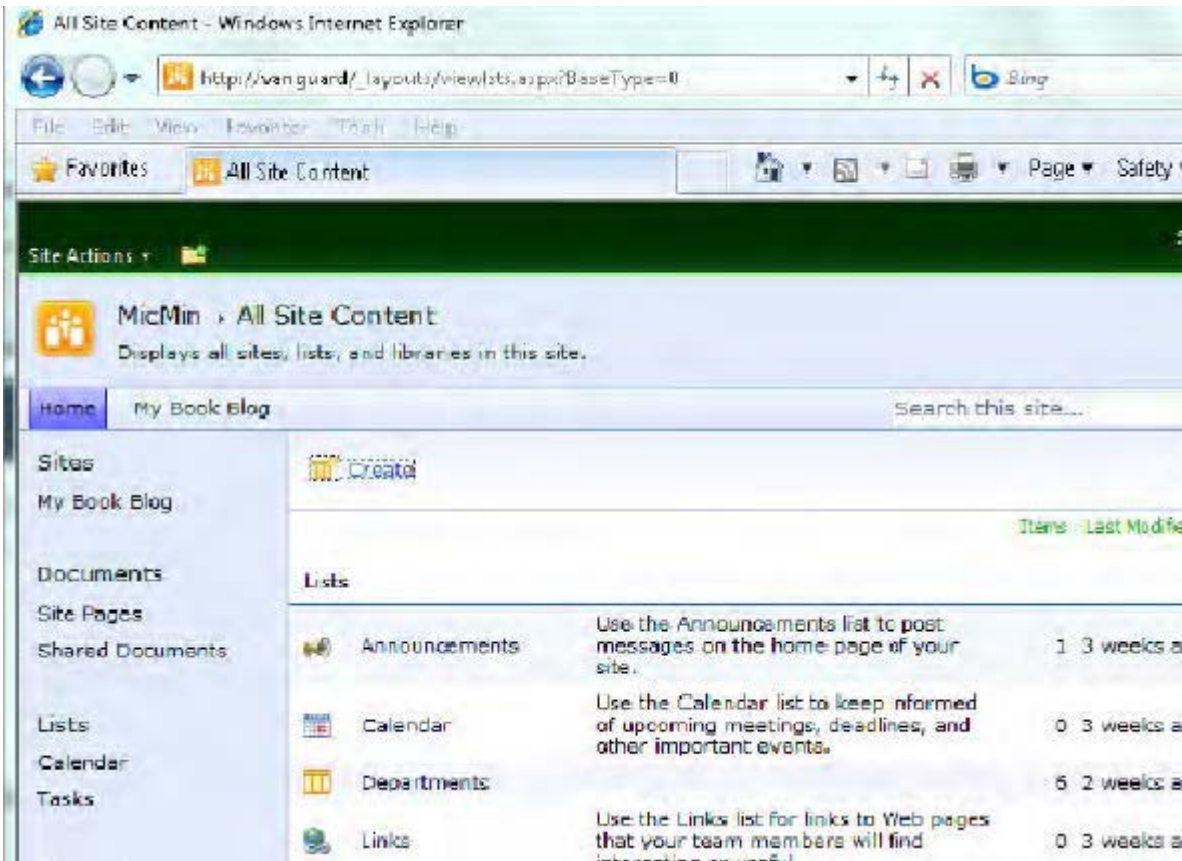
All Site Content - Windows Internet Explorer

http://vanguard/_layouts/viewlsts.aspx?BaseType=0

Bing

File Edit View Favorites Tools Help

Favorites All Site Content

Page ▾ Safety

Site Actions ▾

MicMin › All Site Content

Displays all sites, lists, and libraries in this site.

Home My Book Blog

Search this site...

Sites
My Book Blog

Documents
Site Pages
Shared Documents

Lists
Calendar
Tasks

Create

Items Last Modifie

Lists

| | | | |
|---|---|---|---|
| Announcements | Use the Announcements list to post messages on the home page of your site. | 1 | 3 weeks a |
| Calendar | Use the Calendar list to keep informed of upcoming meetings, deadlines, and other important events. | 0 | 3 weeks a |
| Departments | | 5 | 2 weeks a |
| Links | Use the Links list for links to Web pages that your team members will find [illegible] | 0 | 3 weeks a |